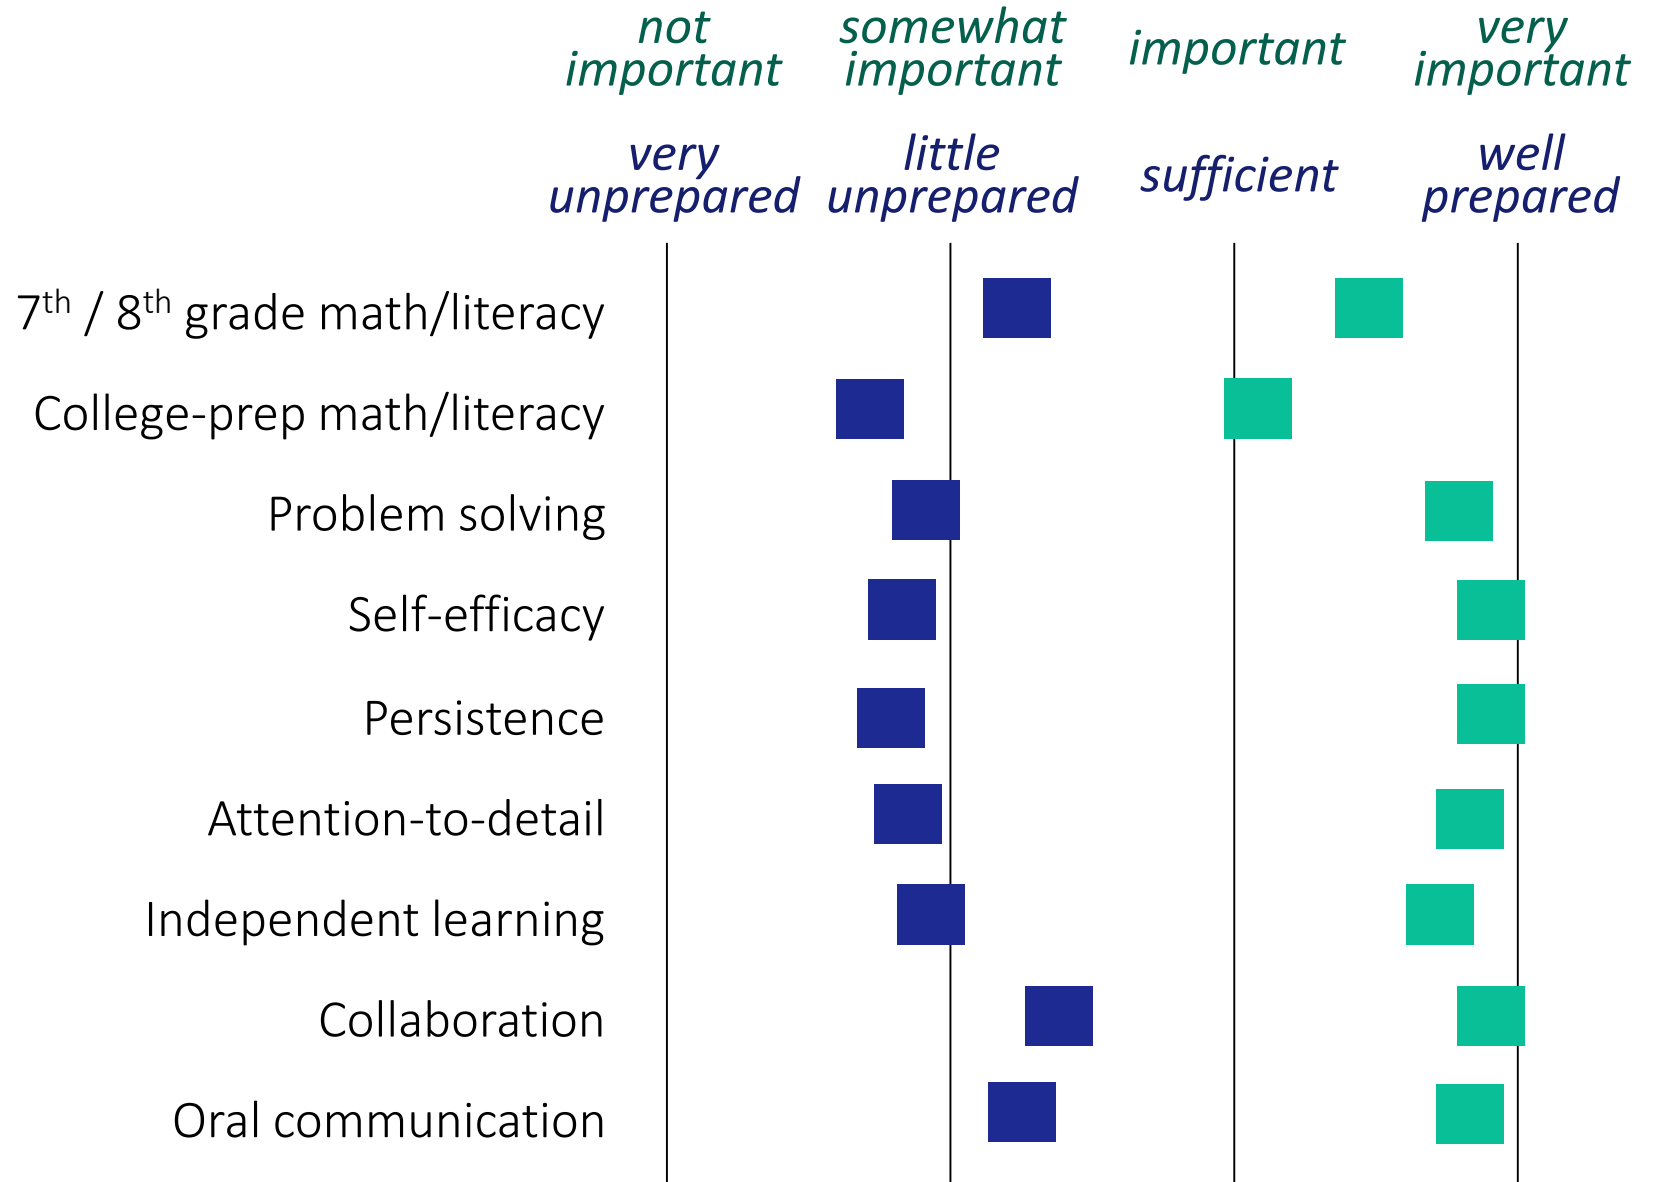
not important somewhat important important very important

very unprepared little unprepared sufficient well prepared

$7^{th}$ / $8^{th}$ grade math/literacy
College-prep math/literacy
Problem solving
Self-efficacy
Persistence
Attention-to-detail
Independent learning
Collaboration
Oral communication